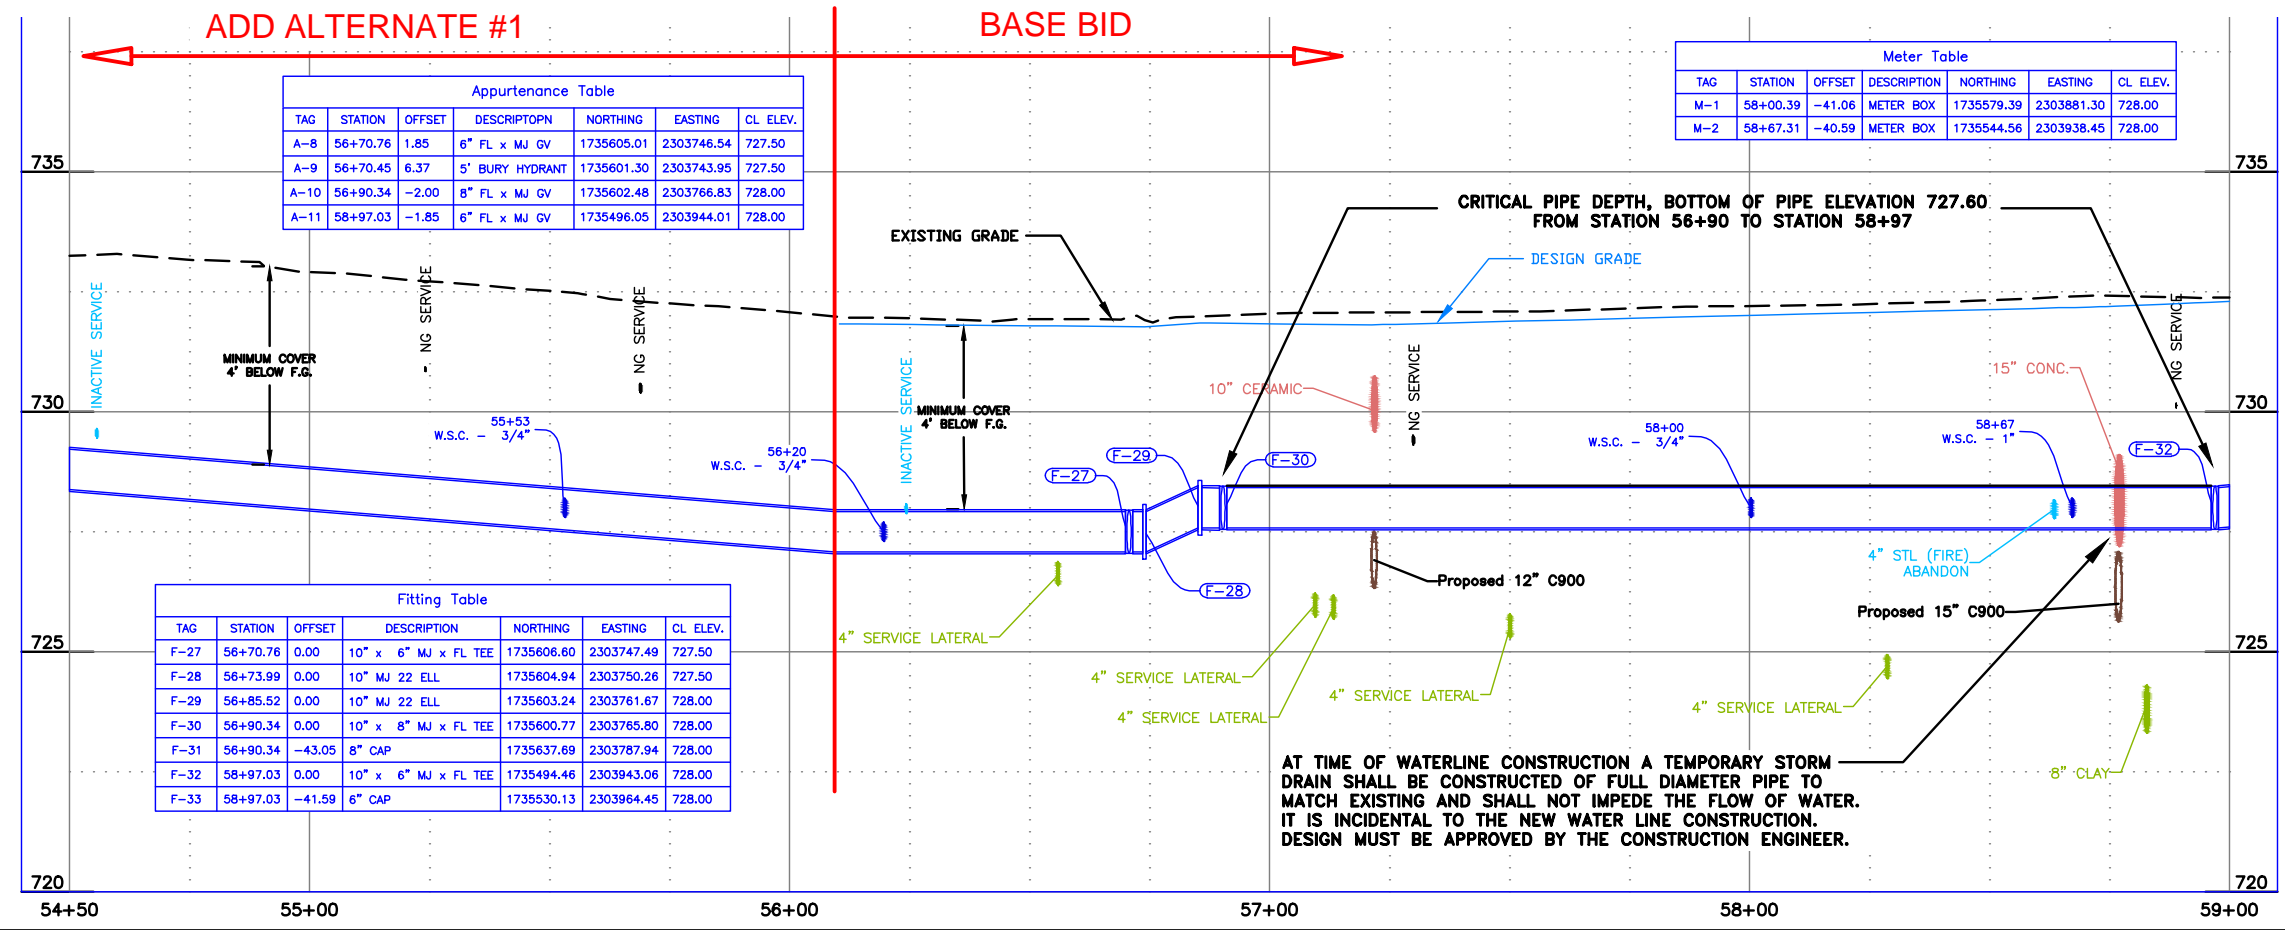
ADD ALTERNATE #1

BASE BID

Appurtenance Table

| TAG | STATION | OFFSET | DESCRIPTOPN | NORTHING | EASTING | CL ELEV. |
|---|---|---|---|---|---|---|
| A-8 | 56+70.76 | 1.85 | 6" FL x MJ GV | 1735605.01 | 2303746.54 | 727.50 |
| A-9 | 56+70.45 | 6.37 | 5' BURY HYDRANT | 1735601.30 | 2303743.95 | 727.50 |
| A-10 | 56+90.34 | -2.00 | 8" FL x MJ GV | 1735602.48 | 2303766.83 | 728.00 |
| A-11 | 58+97.03 | -1.85 | 6" FL x MJ GV | 1735496.05 | 2303944.01 | 728.00 |

Meter Table

| TAG | STATION | OFFSET | DESCRIPTION | NORTHING | EASTING | CL ELEV. |
|---|---|---|---|---|---|---|
| M-1 | 58+00.39 | -41.06 | METER BOX | 1735579.39 | 2303881.30 | 728.00 |
| M-2 | 58+67.31 | -40.59 | METER BOX | 1735544.56 | 2303938.45 | 728.00 |

735

735

CRITICAL PIPE DEPTH, BOTTOM OF PIPE ELEVATION 727.60 FROM STATION 56+90 TO STATION 58+97

EXISTING GRADE

DESIGN GRADE

INACTIVE SERVICE

NG SERVICE

NG SERVICE

MINIMUM COVER 4' BELOW F.G.

INACTIVE SERVICE

MINIMUM COVER 4' BELOW F.G.

NG SERVICE

NG SERVICE

10" CERAMIC

15" CONC.

730

730

55+53 W.S.C. - 3/4"

56+20 W.S.C. - 3/4"

F-27

F-29

F-30

58+00 W.S.C. - 3/4"

58+67 W.S.C. - 1"

F-32

F-28

Proposed 12" C900

4" STL (FIRE) ABANDON

Proposed 15" C900

Fitting Table

| TAG | STATION | OFFSET | DESCRIPTION | NORTHING | EASTING | CL ELEV. |
|---|---|---|---|---|---|---|
| F-27 | 56+70.76 | 0.00 | 10" x 6" MJ x FL TEE | 1735606.60 | 2303747.49 | 727.50 |
| F-28 | 56+73.99 | 0.00 | 10" MJ 22 ELL | 1735604.94 | 2303750.26 | 727.50 |
| F-29 | 56+85.52 | 0.00 | 10" MJ 22 ELL | 1735603.24 | 2303761.67 | 728.00 |
| F-30 | 56+90.34 | 0.00 | 10" x 8" MJ x FL TEE | 1735600.77 | 2303765.80 | 728.00 |
| F-31 | 56+90.34 | -43.05 | 8" CAP | 1735637.69 | 2303787.94 | 728.00 |
| F-32 | 58+97.03 | 0.00 | 10" x 6" MJ x FL TEE | 1735494.46 | 2303943.06 | 728.00 |
| F-33 | 58+97.03 | -41.59 | 6" CAP | 1735530.13 | 2303964.45 | 728.00 |

4" SERVICE LATERAL

725

725

4" SERVICE LATERAL

4" SERVICE LATERAL

4" SERVICE LATERAL

4" SERVICE LATERAL

AT TIME OF WATERLINE CONSTRUCTION A TEMPORARY STORM DRAIN SHALL BE CONSTRUCTED OF FULL DIAMETER PIPE TO MATCH EXISTING AND SHALL NOT IMPEDE THE FLOW OF WATER. IT IS INCIDENTAL TO THE NEW WATER LINE CONSTRUCTION. DESIGN MUST BE APPROVED BY THE CONSTRUCTION ENGINEER.

8" CLAY

720

720

54+50

55+00

56+00

57+00

58+00

59+00